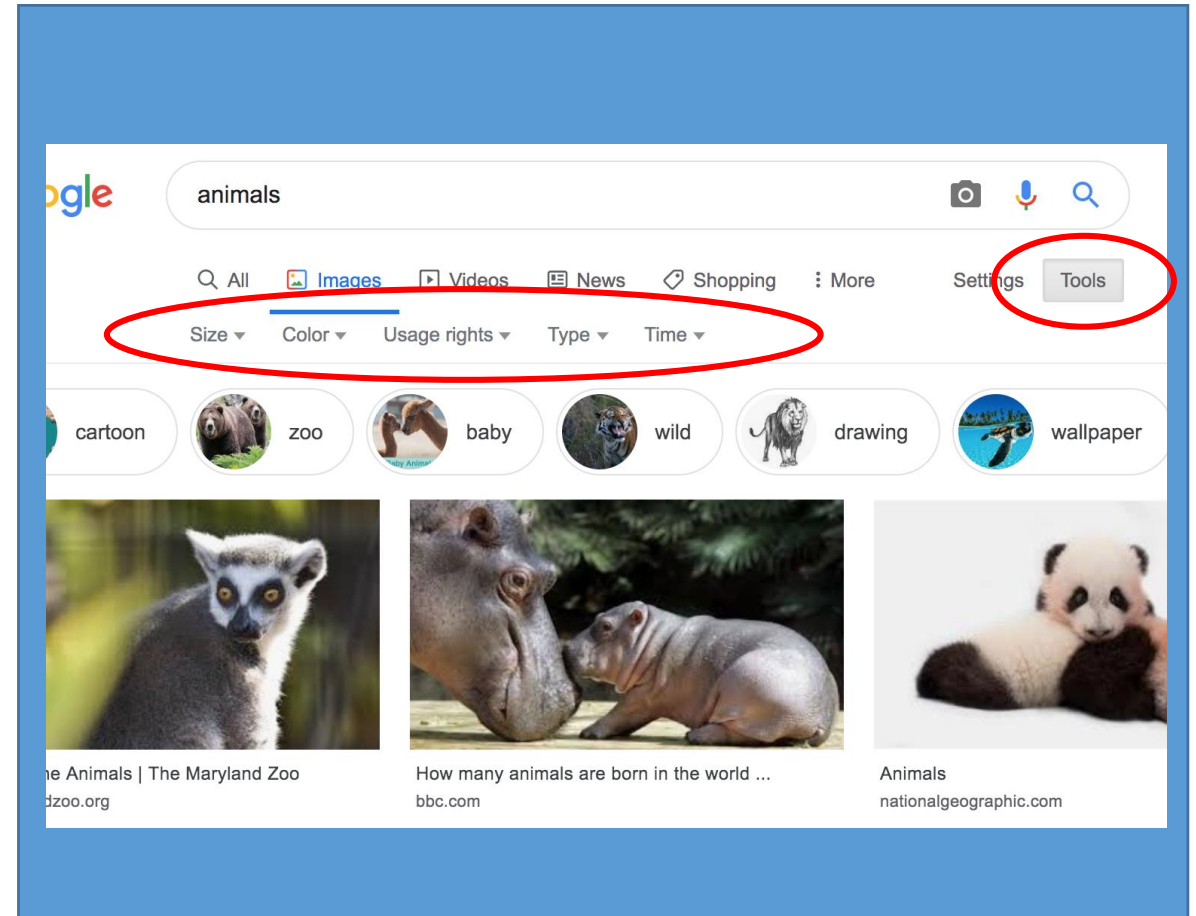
ogle

animals

All Images Videos News Shopping More Settings Tools

Size Color Usage rights Type Time

cartoon zoo baby wild drawing wallpaper

Baby Anima

he Animals | The Maryland Zoo
dzoo.org

How many animals are born in the world ...
bbc.com

Animals
nationalgeographic.com